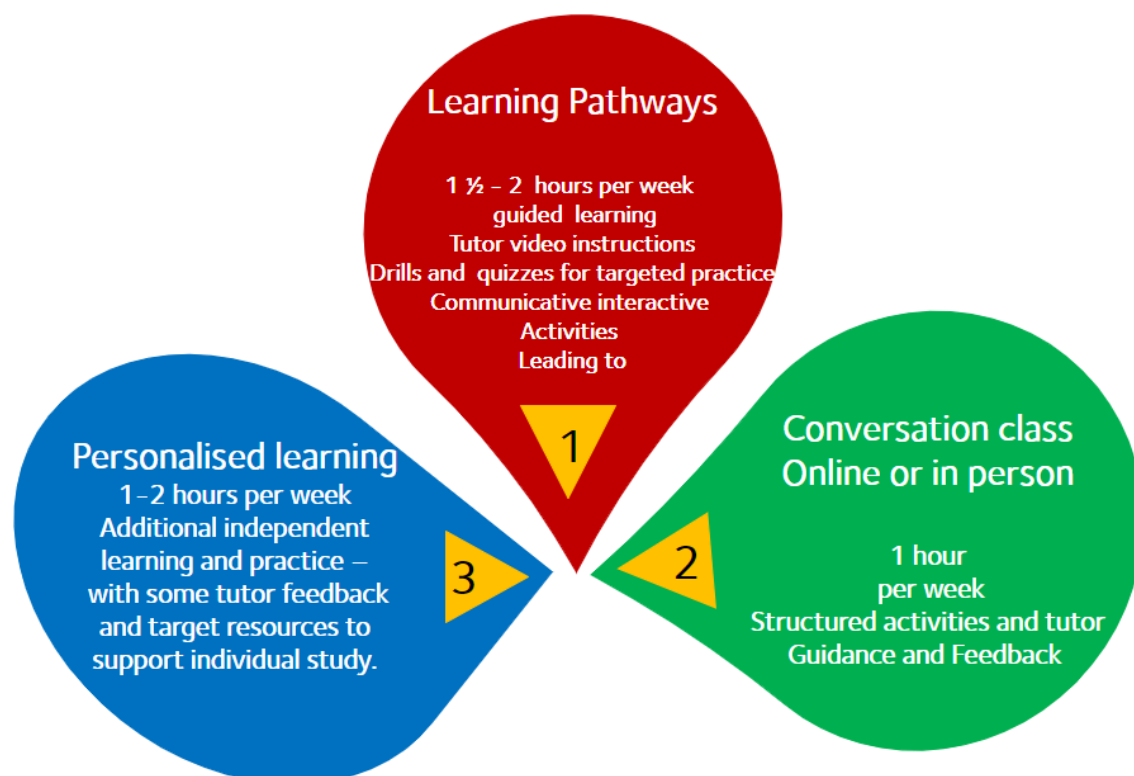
Learning Pathways

1 ½ - 2 hours per week
guided learning
Tutor video instructions
Drills and quizzes for targeted practice
Communicative interactive
Activities
Leading to

1

Conversation class
Online or in person

2

1 hour
per week
Structured activities and tutor
Guidance and Feedback

Personalised learning
1-2 hours per week
Additional independent
learning and practice –
with some tutor feedback
and target resources to
support individual study.

3